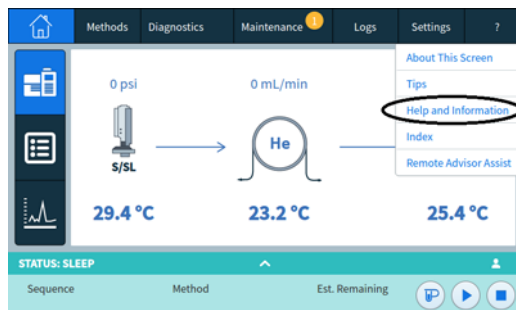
Methods Diagnostics Maintenance 1 Logs Settings ?

About This Screen
Tips
Help and Information
Index
Remote Advisor Assist

0 psi
0 mL/min
S/SL
He
29.4 °C
23.2 °C
25.4 °C

STATUS: SLEEP

Sequence Method Est. Remaining